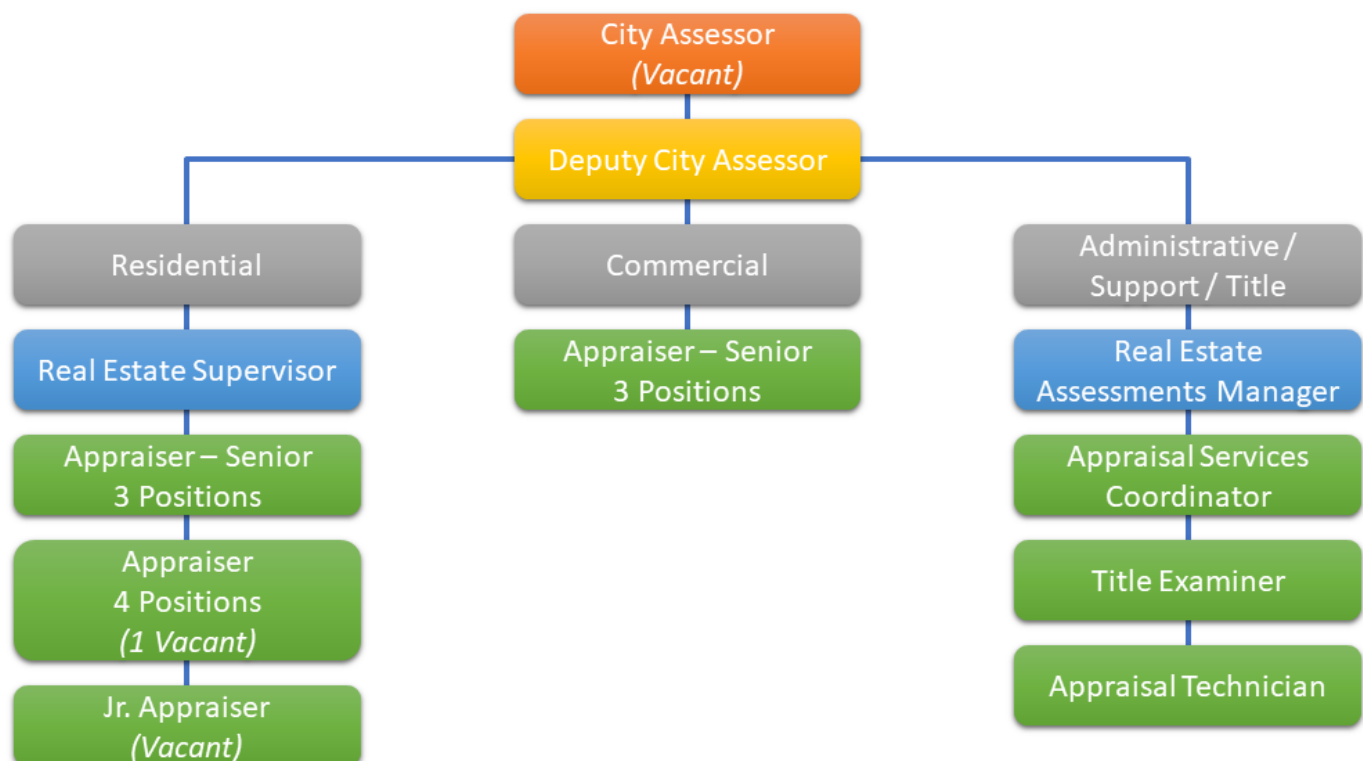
City Assessor
*(Vacant)*

Deputy City Assessor

Residential

Real Estate Supervisor

Appraiser – Senior
3 Positions

Appraiser
4 Positions
*(1 Vacant)*

Jr. Appraiser
*(Vacant)*

Commercial

Appraiser – Senior
3 Positions

Administrative / Support / Title

Real Estate Assessments Manager

Appraisal Services Coordinator

Title Examiner

Appraisal Technician